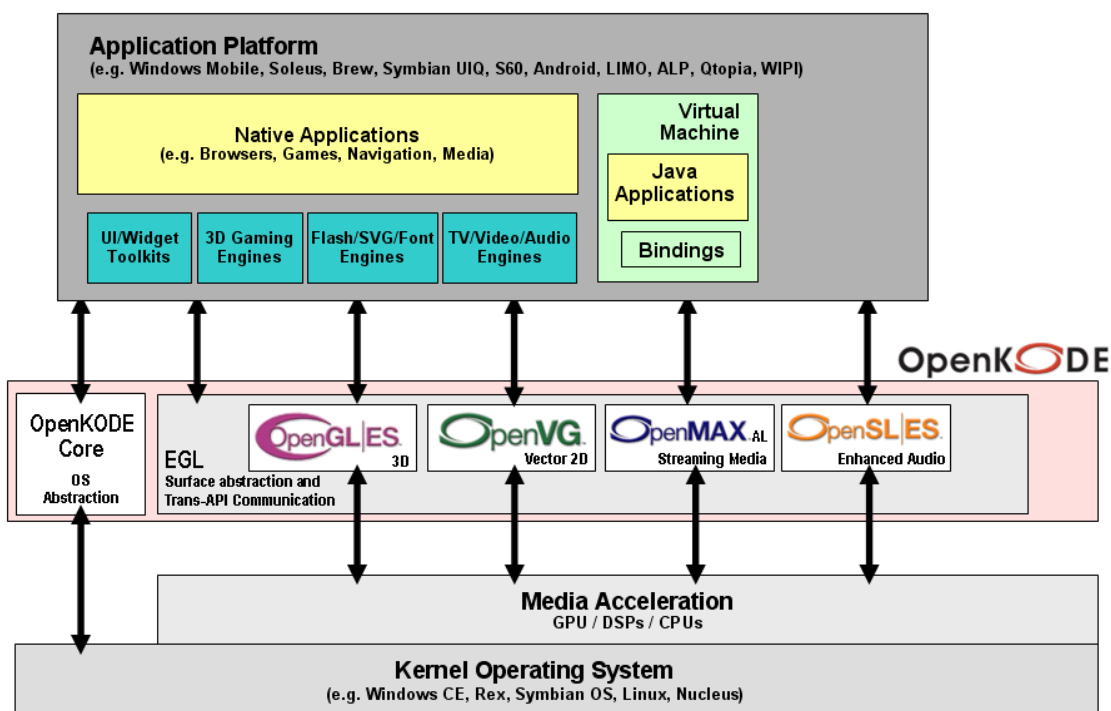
Application Platform
(e.g. Windows Mobile, Soleus, Brew, Symbian UIQ, S60, Android, LIMO, ALP, Qtopia, WIPI)

Native Applications
(e.g. Browsers, Games, Navigation, Media)

Virtual Machine

Java Applications

Bindings

UI/Widget Toolkits

3D Gaming Engines

Flash/SVG/Font Engines

TV/Video/Audio Engines

OpenKODE

OpenKODE Core

OS Abstraction

EGL
Surface abstraction and Trans-API Communication

OpenGL|ES 3D

OpenVG Vector 2D

OpenMAX AL Streaming Media

OpenSL|ES Enhanced Audio

Media Acceleration
GPU / DSPs / CPUs

Kernel Operating System
(e.g. Windows CE, Rex, Symbian OS, Linux, Nucleus)